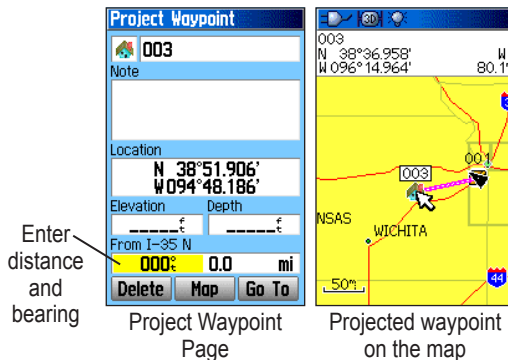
Project Waypoint

003

Note

Location

N 38°51.906'
W094°48.186'

Elevation

Depth

_____ft

_____ft

From I-35 N

000°

0.0

mi

Delete

Map

Go To

Enter distance and bearing

Project Waypoint Page

003
N 38°36.958'
W 096°14.964'

W
80.1'

003

001

NSAS

WICHITA

50m

44

Projected waypoint on the map